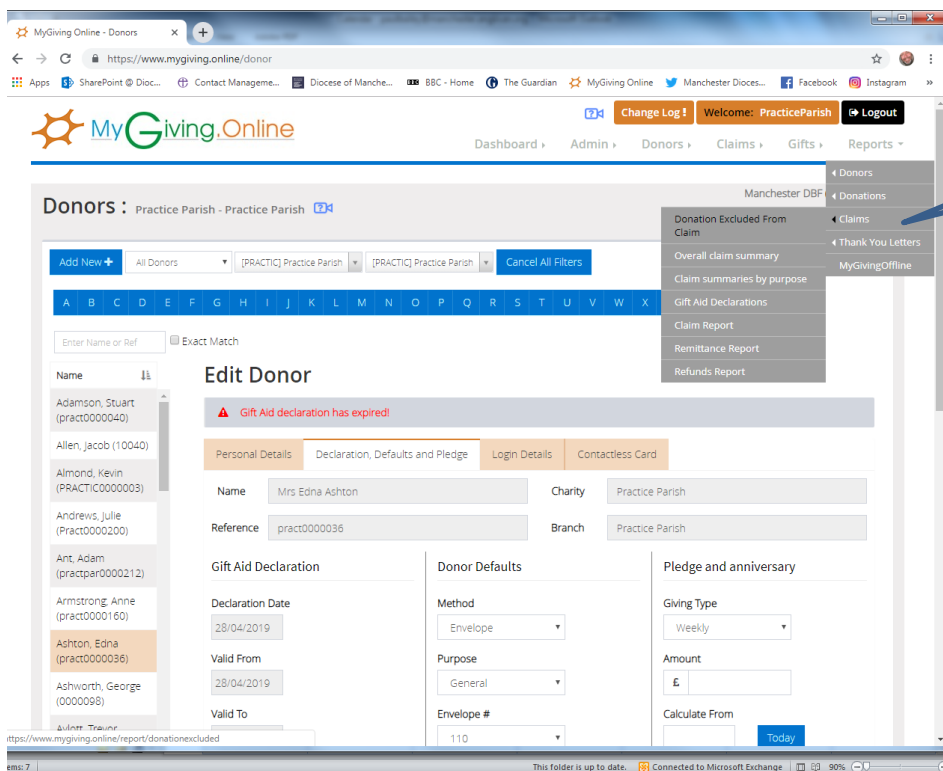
MyGiving Online - Donors

https://www.mygiving.online/donor

Apps SharePoint @ Dioc... Contact Manageme... Diocese of Manche... BBC - Home The Guardian MyGiving Online Manchester Dioces... Facebook Instagram

MyGiving.Online

Change Log ! Welcome: PracticeParish Logout

Dashboard Admin Donors Claims Gifts Reports

Donors
Donations
Claims
Thank You Letters
MyGivingOffline

Donation Excluded From Claim
Overall claim summary
Claim summaries by purpose
Gift Aid Declarations
Claim Report
Remittance Report
Refunds Report

Donors : Practice Parish - Practice Parish

Manchester DBF

Add New All Donors [PRACTIC] Practice Parish [PRACTIC] Practice Parish Cancel All Filters

A B C D E F G H I J K L M N O P Q R S T U V W X

Enter Name or Ref Exact Match

Name

Adamson, Stuart (pract0000040)
Allen, Jacob (10040)
Almond, Kevin (PRACTIC0000003)
Andrews, Julie (Pract0000200)
Ant, Adam (practpar0000212)
Armstrong, Anne (pract0000160)
Ashton, Edna (pract0000036)
Ashworth, George (0000098)
Aylott, Trevor

Edit Donor

Gift Aid declaration has expired!

Personal Details Declaration, Defaults and Pledge Login Details Contactless Card

Name Mrs Edna Ashton Charity Practice Parish

Reference pract0000036 Branch Practice Parish

Gift Aid Declaration

Declaration Date
28/04/2019

Valid From
28/04/2019

Valid To

Donor Defaults

Method
Envelope

Purpose
General

Envelope #
110

Pledge and anniversary

Giving Type
Weekly

Amount
£

Calculate From

Today

https://www.mygiving.online/report/donationexcluded

ems: 7 This folder is up to date. Connected to Microsoft Exchange 90%